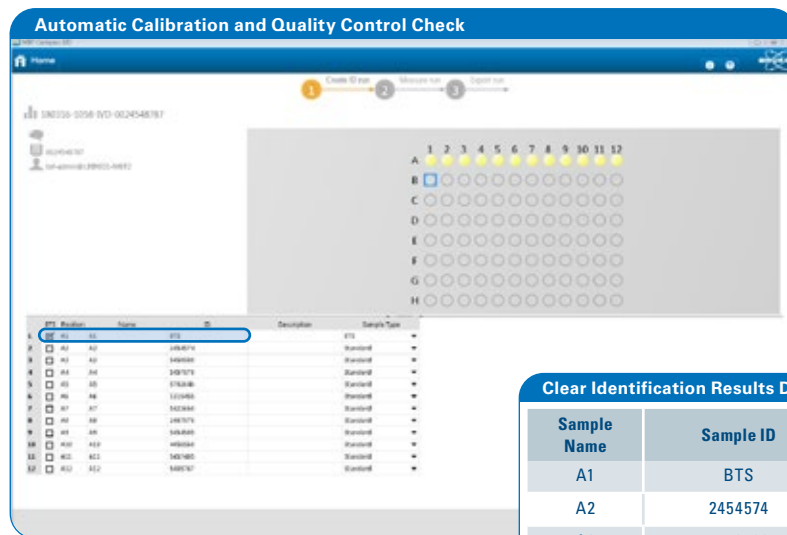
Automatic Calibration and Quality Control Check

Home

Create ID run
Measure run
Export run

1 2 3

180316-1058-IVD-0024548787

1 2 3 4 5 6 7 8 9 10 11 12
A
B
C
D
E
F
G
H

| | | Position | Name | ID | Description | Sample Type |
|---|---|---|---|---|---|---|
| 1 | | A1 | A1 | BTS | | BTS |
| 2 | | A2 | A2 | 2454574 | | Standard |
| 3 | | A3 | A3 | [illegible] | | Standard |
| 4 | | A4 | A4 | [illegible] | | Standard |
| 5 | | A5 | A5 | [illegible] | | Standard |
| 6 | | A6 | A6 | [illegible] | | Standard |
| 7 | | A7 | A7 | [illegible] | | Standard |
| 8 | | A8 | A8 | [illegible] | | Standard |
| 9 | | A9 | A9 | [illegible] | | Standard |
| 10 | | A10 | A10 | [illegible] | | Standard |
| 11 | | A11 | A11 | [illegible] | | Standard |
| 12 | | A12 | A12 | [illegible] | | Standard |

Clear Identification Results D

| Sample Name | Sample ID |
|---|---|
| A1 | BTS |
| A2 | 2454574 |